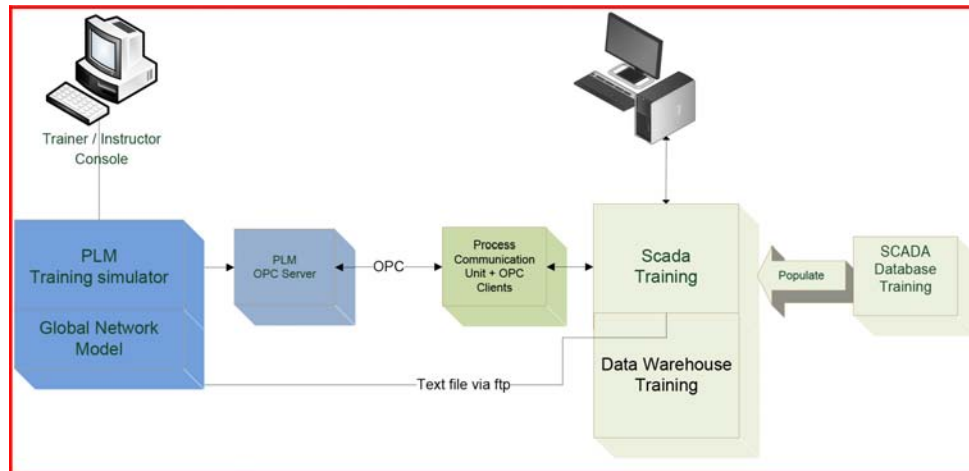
Trainer / Instructor Console

PLM Training simulator

Global Network Model

PLM OPC Server

OPC

Process Communication Unit + OPC Clients

Scada Training

Populate

SCADA Database Training

Data Warehouse Training

Text file via ftp